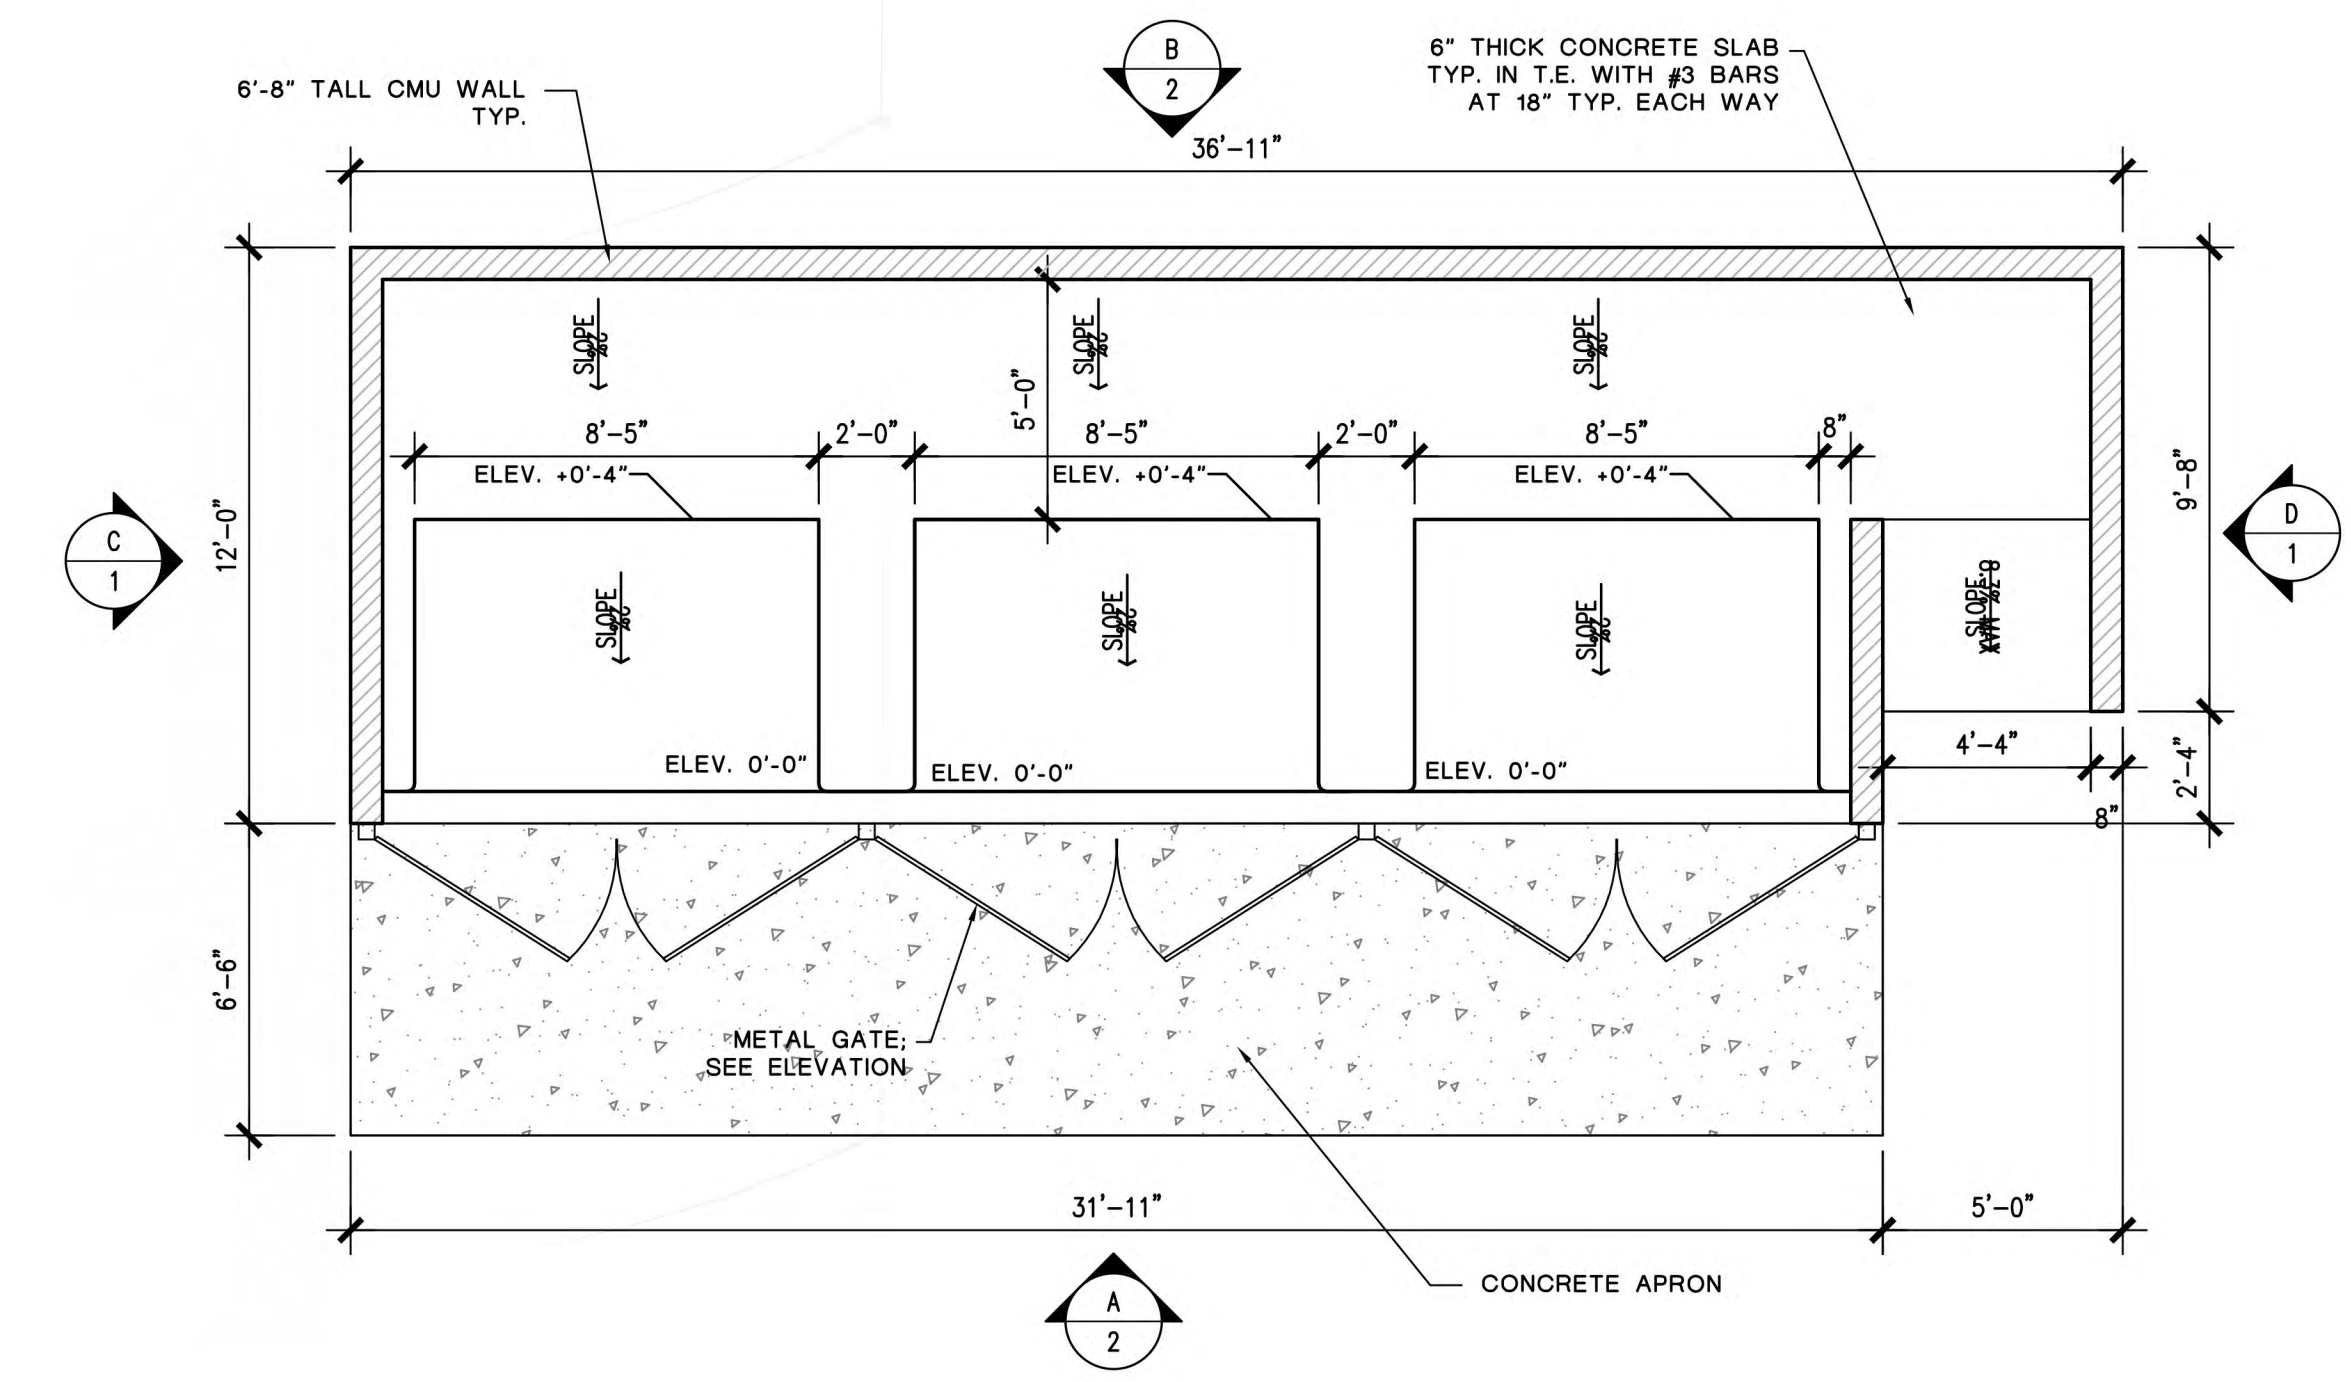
B
2

6'-8" TALL CMU WALL TYP.

6" THICK CONCRETE SLAB TYP. IN T.E. WITH #3 BARS AT 18" TYP. EACH WAY

36'-11"

SLOPE 2%

5'-0"

SLOPE 2%

SLOPE 2%

8'-5"

2'-0"

8'-5"

2'-0"

8'-5"

8"

ELEV. +0'-4"

ELEV. +0'-4"

ELEV. +0'-4"

C
1

12'-0"

SLOPE 2%

SLOPE 2%

SLOPE 2%

SLOPE 8.3% MAX

9'-8"

D
1

ELEV. 0'-0"

ELEV. 0'-0"

ELEV. 0'-0"

4'-4"

2'-4"

8"

6'-6"

METAL GATE; SEE ELEVATION

31'-11"

5'-0"

CONCRETE APRON

A
2